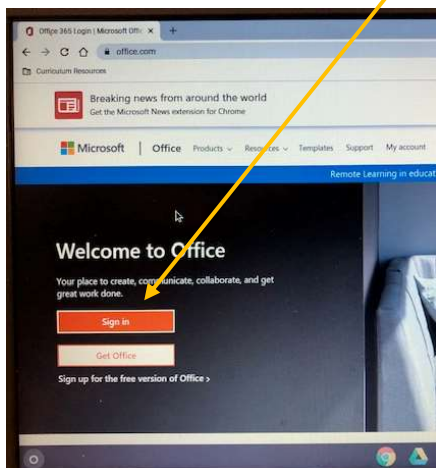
Office 365 Login | Microsoft Offic ×

office.com

Curriculum Resources

Breaking news from around the world
Get the Microsoft News extension for Chrome

Microsoft | Office Products Resources Templates Support My account

Remote Learning in educat

Welcome to Office

Your place to create, communicate, collaborate, and get great work done.

Sign in

Get Office

Sign up for the free version of Office >